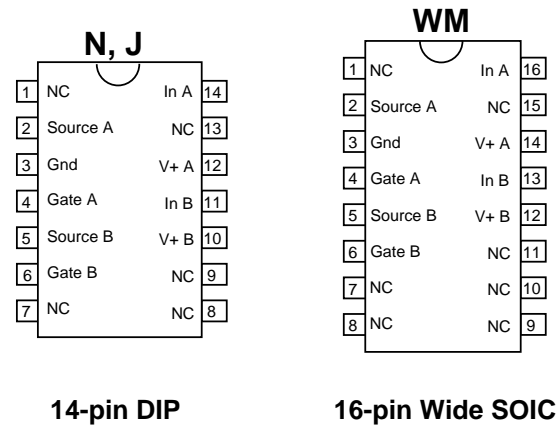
N, J

1 NC
2 Source A
3 Gnd
4 Gate A
5 Source B
6 Gate B
7 NC

In A 14
NC 13
V+ A 12
In B 11
V+ B 10
NC 9
NC 8

14-pin DIP

WM

1 NC
2 Source A
3 Gnd
4 Gate A
5 Source B
6 Gate B
7 NC
8 NC

In A 16
NC 15
V+ A 14
In B 13
V+ B 12
NC 11
NC 10
NC 9

16-pin Wide SOIC